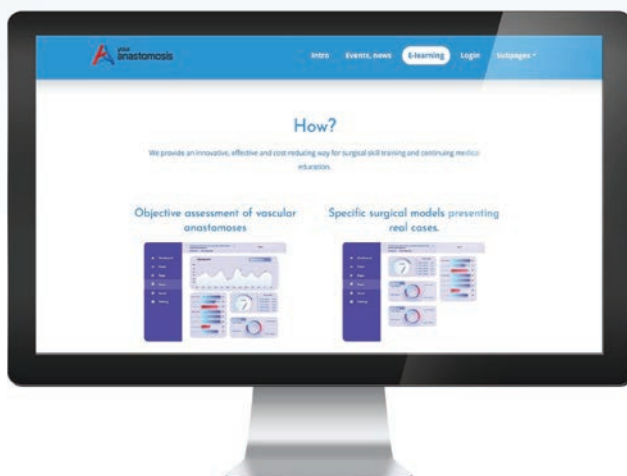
your anastomosis

Intro Events, news E-learning Login Subpages

How?

We provide an innovative, effective and cost reducing way for surgical skill training and continuing medical education.

Objective assessment of vascular anastomoses

Specific surgical models presenting real cases.